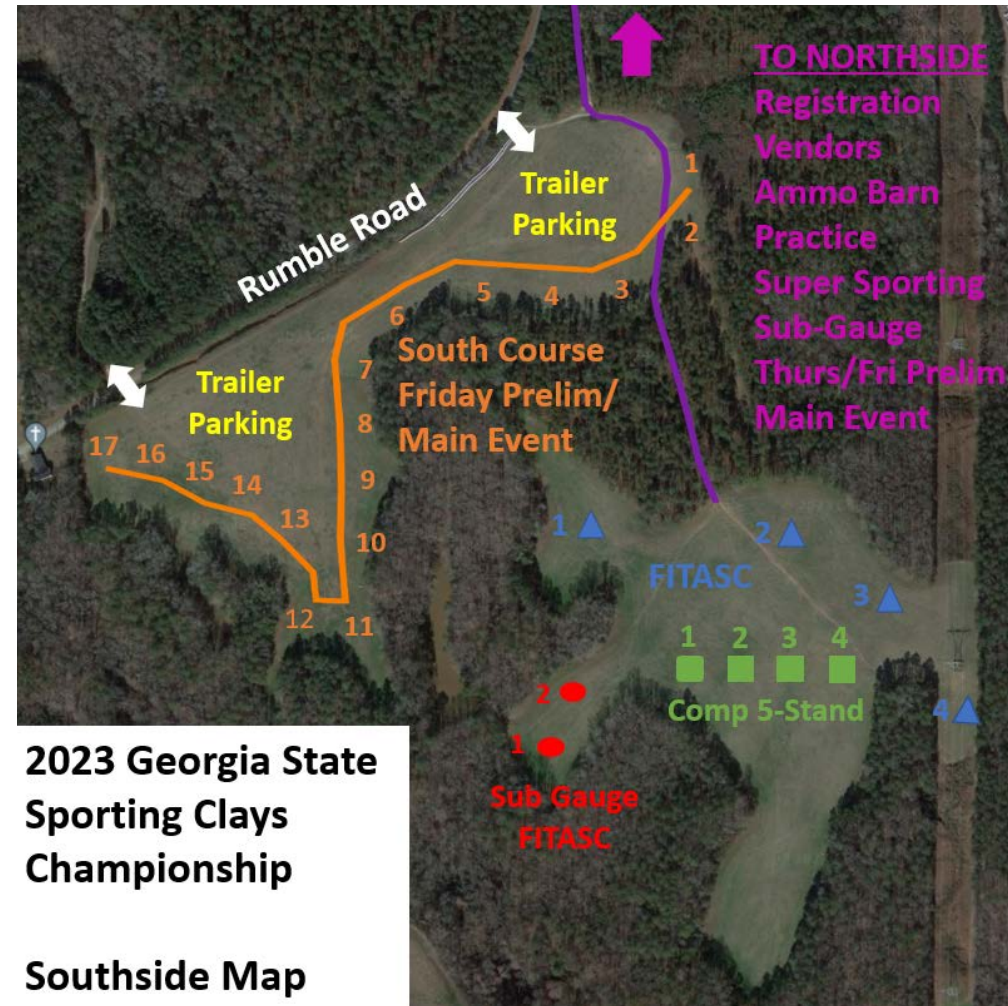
TO NORTHSIDE
Registration
Vendors
Ammo Barn
Practice
Super Sporting
Sub-Gauge
Thurs/Fri Prelim
Main Event

Rumble Road

Trailer Parking

Trailer Parking

1
2
3
4
5
6
7
8
9
10
11
12
13
14
15
16
17

South Course
Friday Prelim/
Main Event

1
2
3
4
FITASC

1 2 3 4
Comp 5-Stand

2
1
Sub Gauge
FITASC

2023 Georgia State
Sporting Clays
Championship

Southside Map